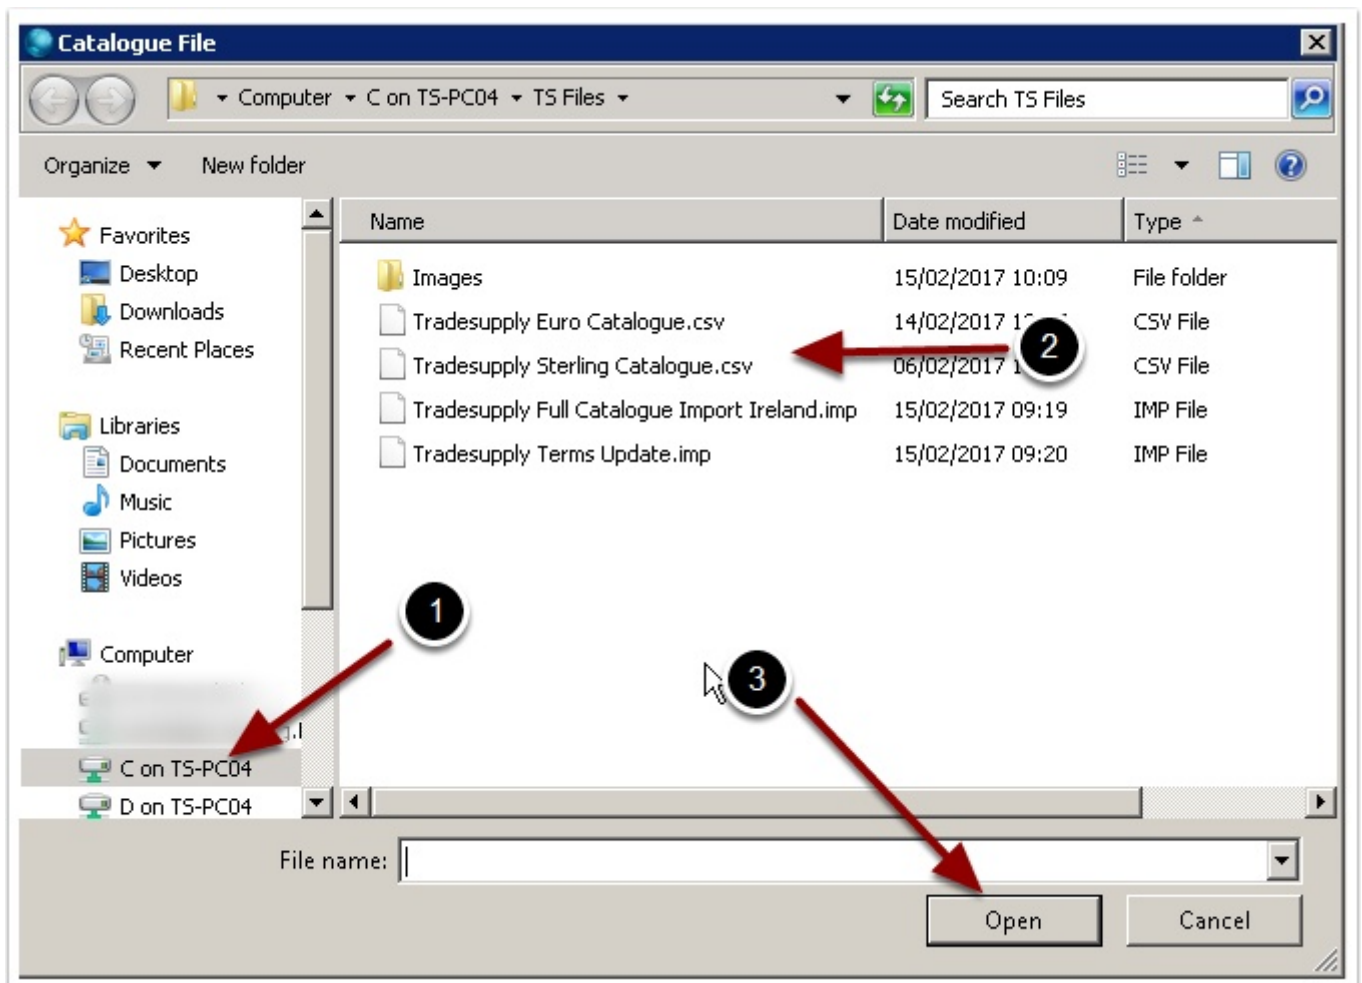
Catalogue File

Computer ▸ C on TS-PC04 ▸ TS Files ▸

Search TS Files

Organize ▾ New folder

Favorites
Desktop
Downloads
Recent Places

Libraries
Documents
Music
Pictures
Videos

Computer
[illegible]
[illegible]
C on TS-PC04
D on TS-PC04

| Name | Date modified | Type |
|---|---|---|
| Images | 15/02/2017 10:09 | File folder |
| Tradesupply Euro Catalogue.csv | 14/02/2017 1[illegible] | CSV File |
| Tradesupply Sterling Catalogue.csv | 06/02/2017 1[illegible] | CSV File |
| Tradesupply Full Catalogue Import Ireland.imp | 15/02/2017 09:19 | IMP File |
| Tradesupply Terms Update.imp | 15/02/2017 09:20 | IMP File |

1
2
3

File name:

Open
Cancel